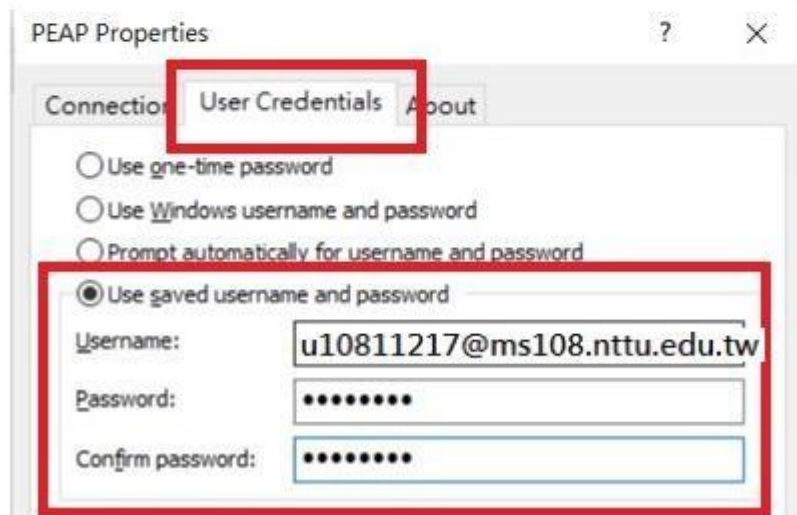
PEAP Properties ? ×

Connectio User Credentials About

Use one-time password

Use Windows username and password

Prompt automatically for username and password

Use saved username and password

Username: u10811217@ms108.nttu.edu.tw

Password: •••••••••

Confirm password: •••••••••